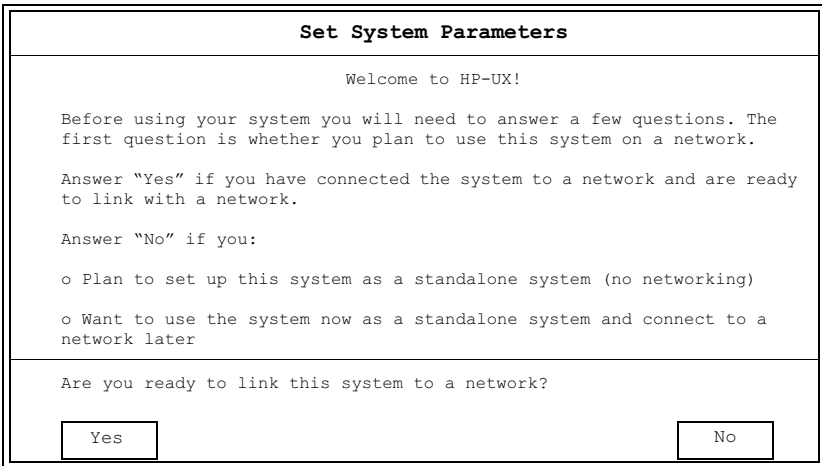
Set System Parameters

Welcome to HP-UX!

Before using your system you will need to answer a few questions. The first question is whether you plan to use this system on a network.

Answer "Yes" if you have connected the system to a network and are ready to link with a network.

Answer "No" if you:

o Plan to set up this system as a standalone system (no networking)

o Want to use the system now as a standalone system and connect to a network later

Are you ready to link this system to a network?

Yes

No